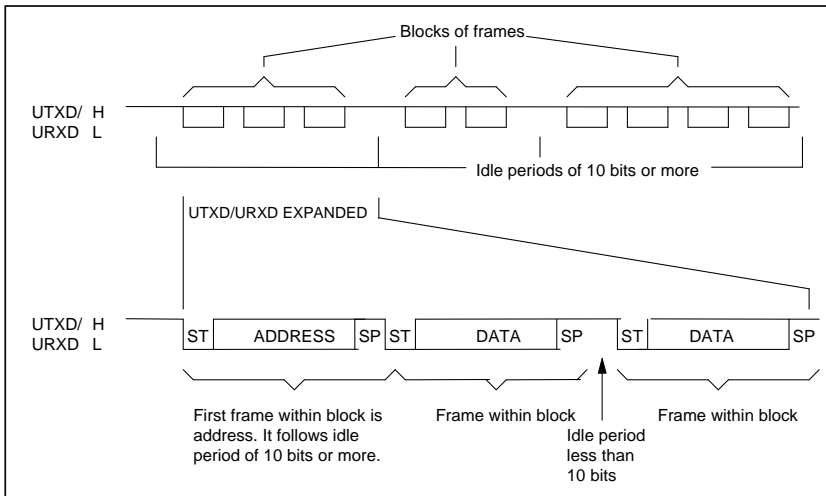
Blocks of frames

UTXD/ H
URXD L

Idle periods of 10 bits or more

UTXD/URXD EXPANDED

UTXD/ H
URXD L

ST ADDRESS SP ST DATA SP ST DATA SP

First frame within block is address. It follows idle period of 10 bits or more.

Frame within block

Idle period less than 10 bits

Frame within block